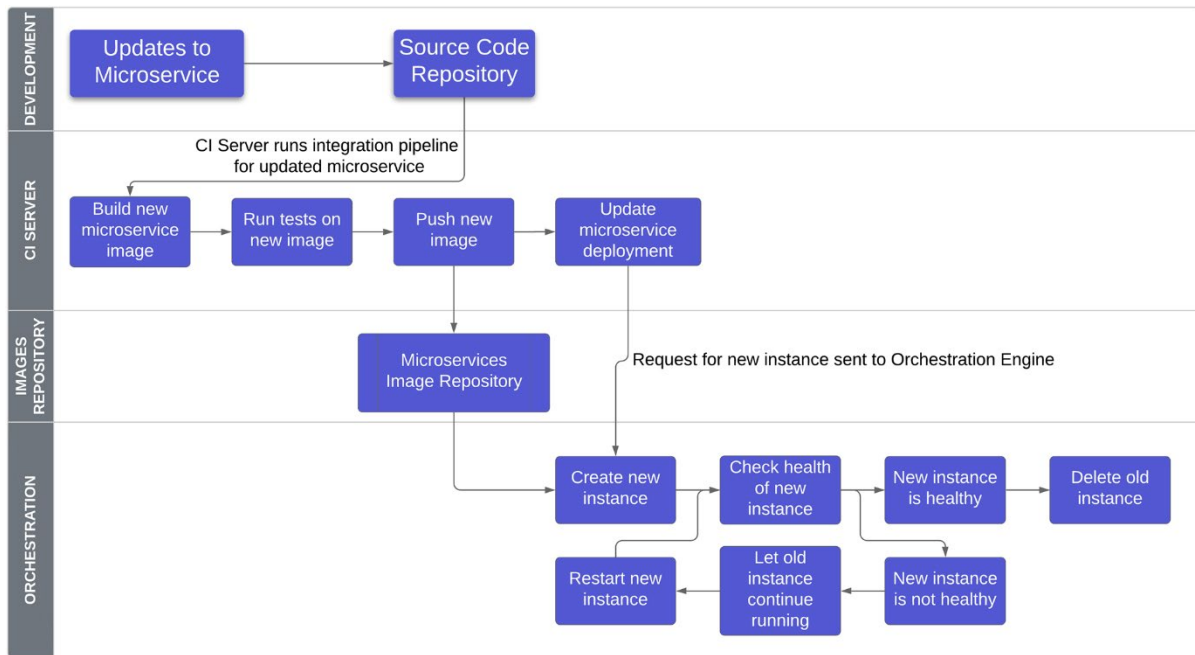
DEVELOPMENT

Updates to Microservice

Source Code Repository

CI Server runs integration pipeline for updated microservice

CI SERVER

Build new microservice image

Run tests on new image

Push new image

Update microservice deployment

IMAGES REPOSITORY

Microservices Image Repository

Request for new instance sent to Orchestration Engine

ORCHESTRATION

Create new instance

Check health of new instance

New instance is healthy

Delete old instance

Restart new instance

Let old instance continue running

New instance is not healthy